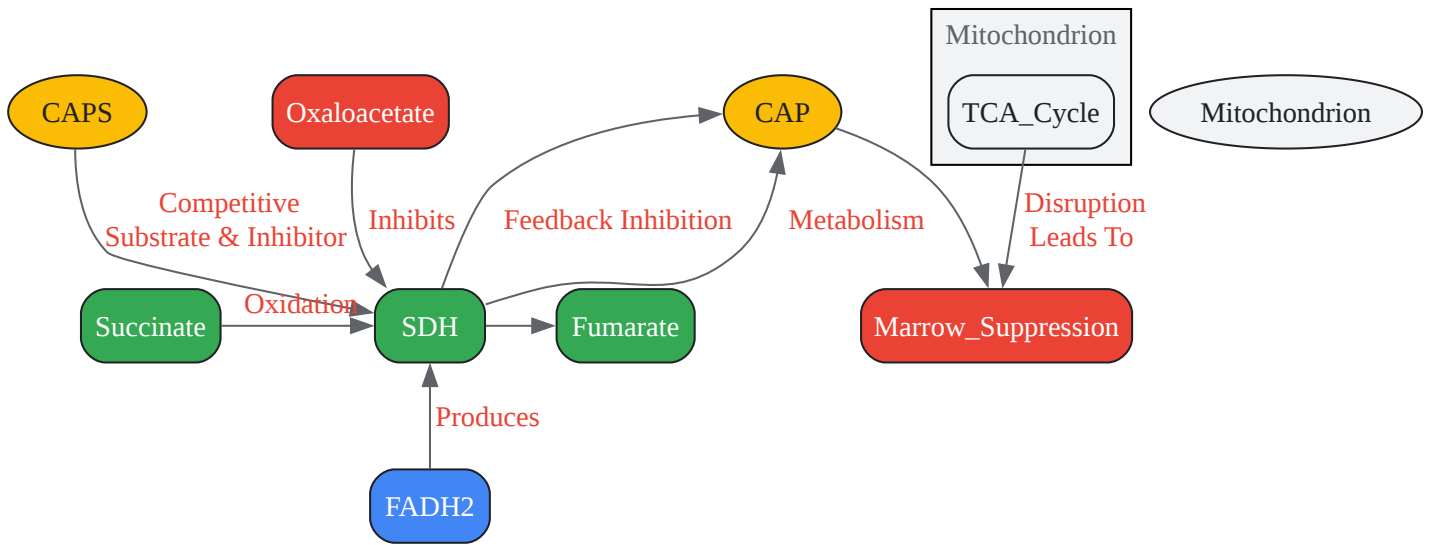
Mitochondrion

CAPS

Oxaloacetate

CAP

TCA_Cycle

Mitochondrion

Competitive Substrate & Inhibitor

Inhibits

Feedback Inhibition

Metabolism

Disruption Leads To

Oxidation

Succinate

SDH

Fumarate

Marrow_Suppression

Produces

FADH2